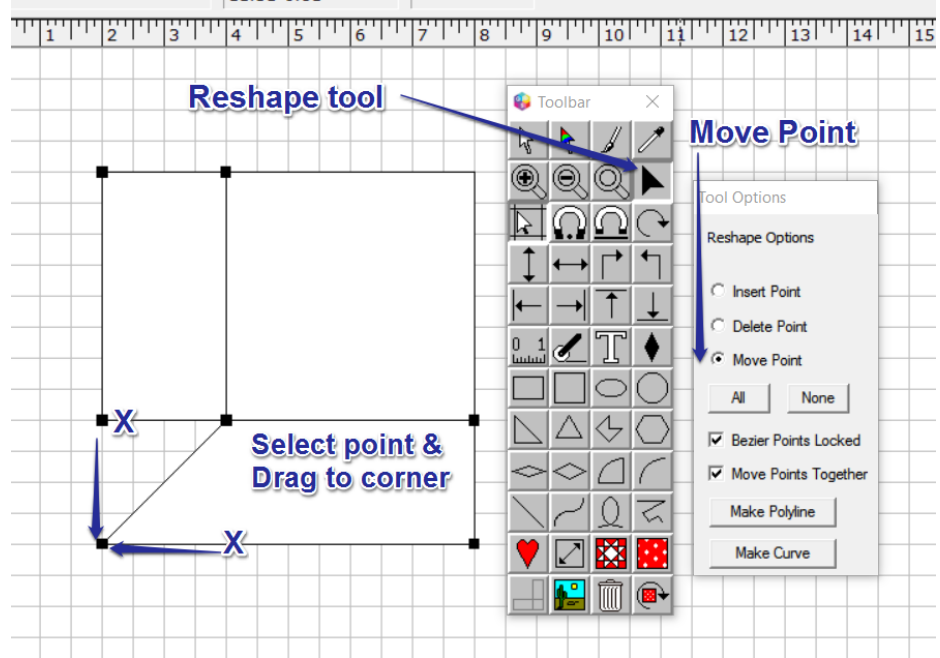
1 2 3 4 5 6 7 8 9 10 11 12 13 14 15

Reshape tool

Toolbar

Move Point

Tool Options

Reshape Options

Insert Point

Delete Point

Move Point

All

None

Bezier Points Locked

Move Points Together

Make Polyline

Make Curve

0 1

X

Select point & Drag to corner

X